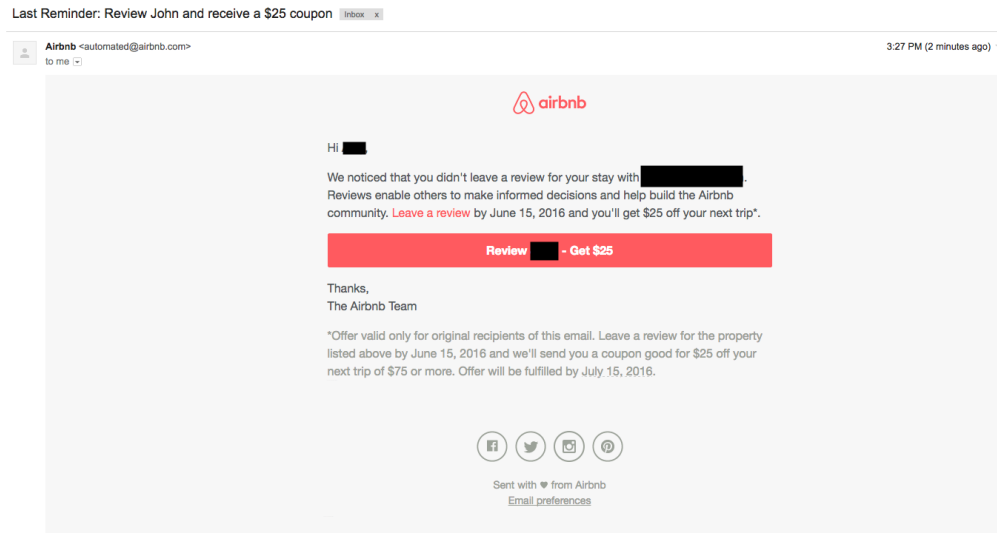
Last Reminder: Review John and receive a $25 coupon Inbox x

Airbnb <automated@airbnb.com>
to me

3:27 PM (2 minutes ago)

airbnb

Hi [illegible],

We noticed that you didn't leave a review for your stay with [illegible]. Reviews enable others to make informed decisions and help build the Airbnb community. Leave a review by June 15, 2016 and you'll get $25 off your next trip*.

Review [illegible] - Get $25

Thanks,
The Airbnb Team

*Offer valid only for original recipients of this email. Leave a review for the property listed above by June 15, 2016 and we'll send you a coupon good for $25 off your next trip of $75 or more. Offer will be fulfilled by July 15, 2016.

Sent with ♥ from Airbnb
Email preferences